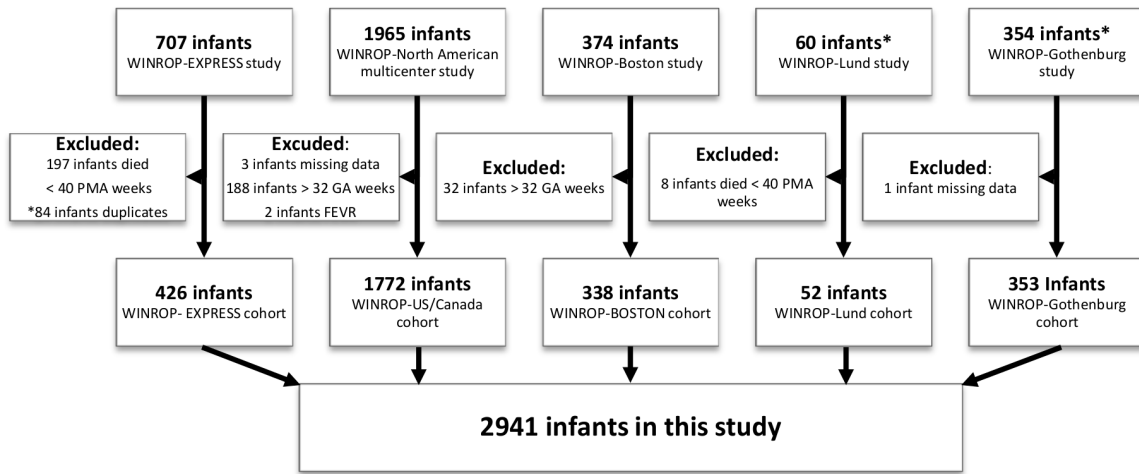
**707 infants**
WINROP-EXPRESS study

**1965 infants**
WINROP-North American multicenter study

**374 infants**
WINROP-Boston study

**60 infants***
WINROP-Lund study

**354 infants***
WINROP-Gothenburg study

**Excluded:**
197 infants died
< 40 PMA weeks
*84 infants duplicates

**Excuded**:
3 infants missing data
188 infants > 32 GA weeks
2 infants FEVR

**Excluded:**
32 infants > 32 GA weeks

**Excluded:**
8 infants died < 40 PMA weeks

**Excluded**:
1 infant missing data

**426 infants**
WINROP- EXPRESS cohort

**1772 infants**
WINROP-US/Canada cohort

**338 infants**
WINROP-BOSTON cohort

**52 infants**
WINROP-Lund cohort

**353 Infants**
WINROP-Gothenburg cohort

**2941 infants in this study**